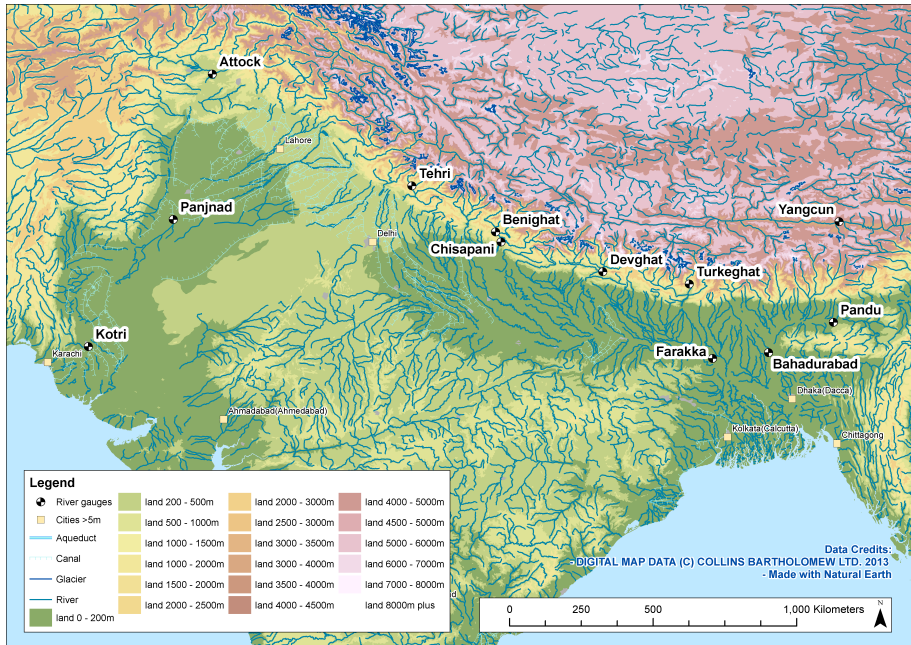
Attock
Lahore
Tehri
Panjnad
Benighat
Yangcun
Delhi
Chisapani
Devghat
Turkeghat
Pandu
Kotri
Karachi
Farakka
Bahadurabad
Dhaka (Dacca)
Ahmadabad (Ahmedabad)
Kolkata (Calcutta)
Chittagong

Legend
River gauges
Cities >5m
Aqueduct
Canal
Glacier
River
land 0 - 200m
land 200 - 500m
land 500 - 1000m
land 1000 - 1500m
land 1000 - 2000m
land 1500 - 2000m
land 2000 - 2500m
land 2000 - 3000m
land 2500 - 3000m
land 3000 - 3500m
land 3000 - 4000m
land 3500 - 4000m
land 4000 - 4500m
land 4000 - 5000m
land 4500 - 5000m
land 5000 - 6000m
land 6000 - 7000m
land 7000 - 8000m
land 8000m plus

Data Credits:
- DIGITAL MAP DATA (C) COLLINS BARTHOLOMEW LTD. 2013
- Made with Natural Earth

0 250 500 1,000 Kilometers
N